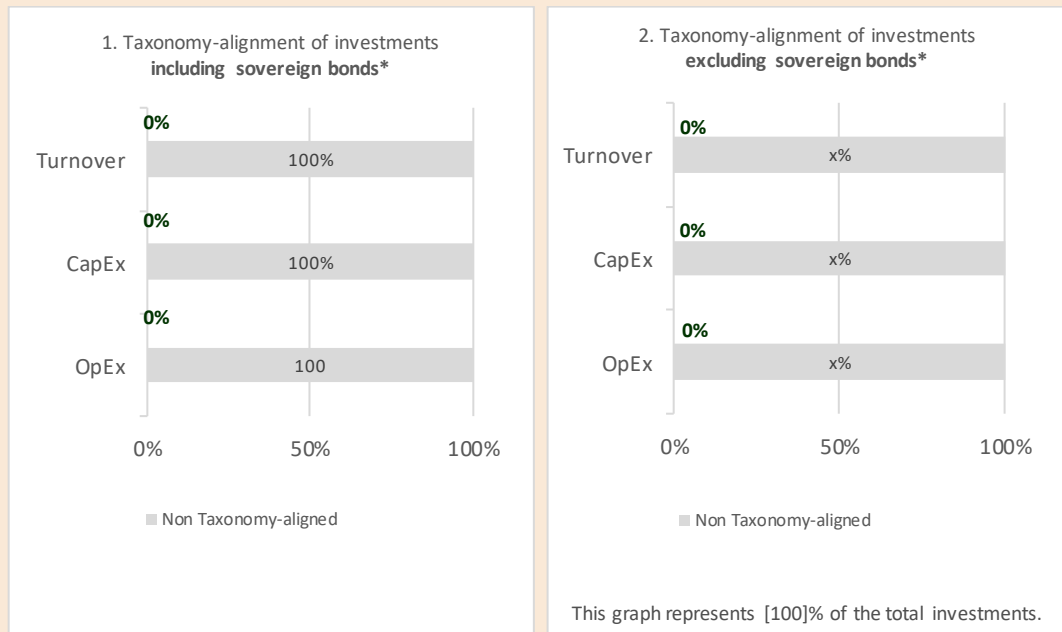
1. Taxonomy-alignment of investments
**including sovereign bonds***

0%
Turnover 100%
0%
CapEx 100%
0%
OpEx 100

0% 50% 100%

Non Taxonomy-aligned

2. Taxonomy-alignment of investments
**excluding sovereign bonds***

0%
Turnover x%
0%
CapEx x%
0%
OpEx x%

0% 50% 100%

Non Taxonomy-aligned

This graph represents [100]% of the total investments.